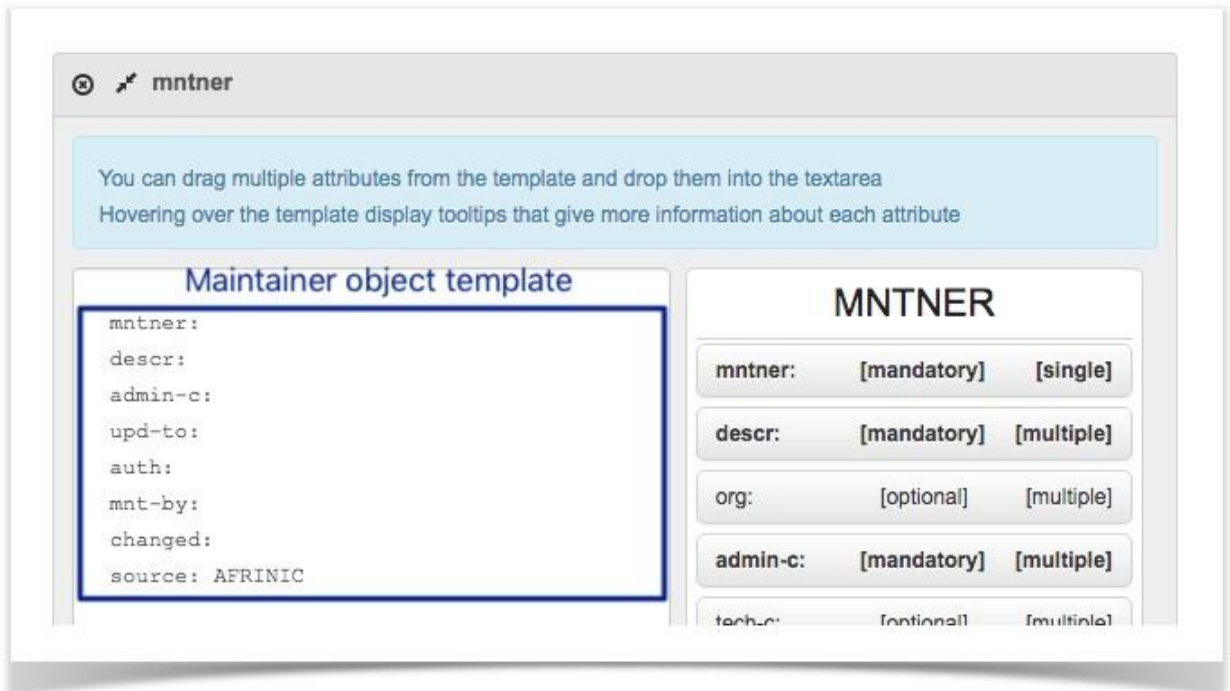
mntner

You can drag multiple attributes from the template and drop them into the textarea
Hovering over the template display tooltips that give more information about each attribute

Maintainer object template

mntner:
descr:
admin-c:
upd-to:
auth:
mnt-by:
changed:
source: AFRINIC

MNTNER

| mntner: | [mandatory] | [single] |
|---|---|---|
| descr: | [mandatory] | [multiple] |
| org: | [optional] | [multiple] |
| admin-c: | [mandatory] | [multiple] |
| tech-c: | [optional] | [multiple] |